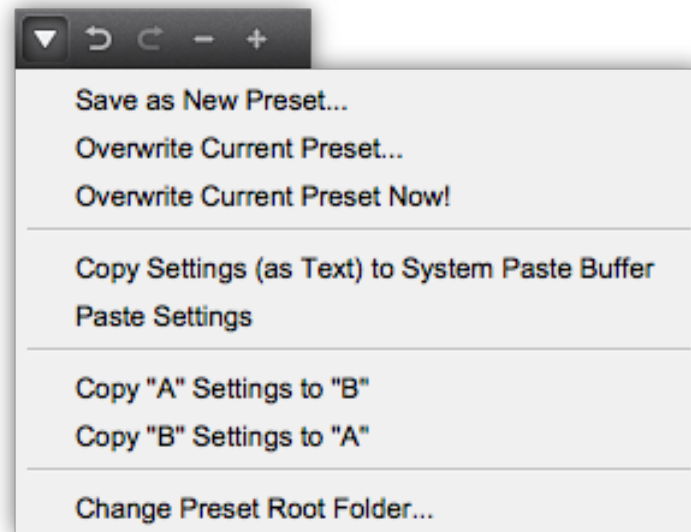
Save as New Preset...
Overwrite Current Preset...
Overwrite Current Preset Now!

Copy Settings (as Text) to System Paste Buffer
Paste Settings

Copy "A" Settings to "B"
Copy "B" Settings to "A"

Change Preset Root Folder...